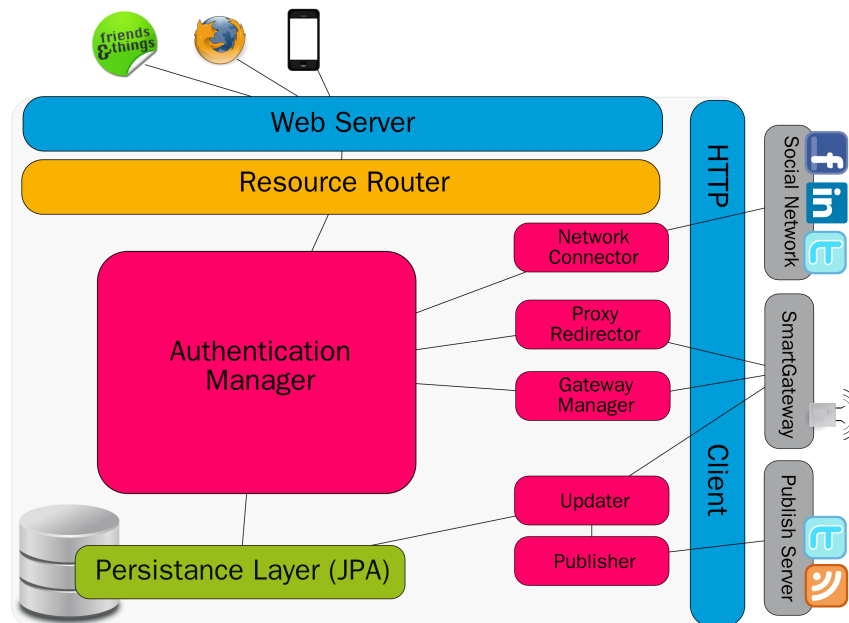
friends & things

Web Server

Resource Router

HTTP

Client

Social Network

f

in

SmartGateway

Publish Server

Network Connector

Proxy Redirector

Gateway Manager

Authentication Manager

Updater

Publisher

Persistance Layer (JPA)